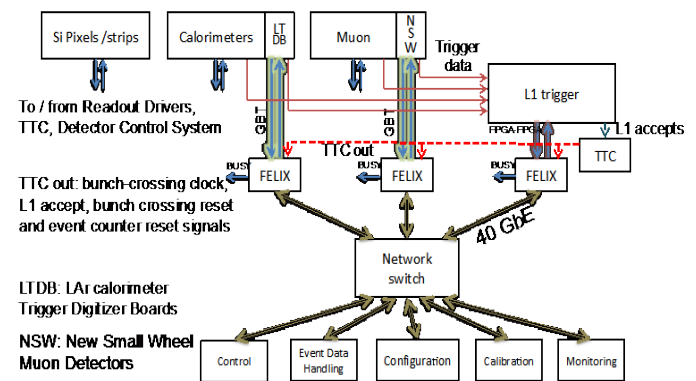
Si Pixels /strips

Calorimeters

LT DB

Muon

N S W

Trigger data

L1 trigger

To / from Readout Drivers, TTC, Detector Control System

GBT

GBT

FPGA-FPGA

L1 accepts

TTC out

TTC

BUSY

FELIX

BUSY

FELIX

BUSY

FELIX

TTC out: bunch-crossing clock, L1 accept, bunch crossing reset and event counter reset signals

40 GbE

Network switch

LTDB: LAr calorimeter Trigger Digitizer Boards

NSW: New Small Wheel Muon Detectors

Control

Event Data Handling

Configuration

Calibration

Monitoring